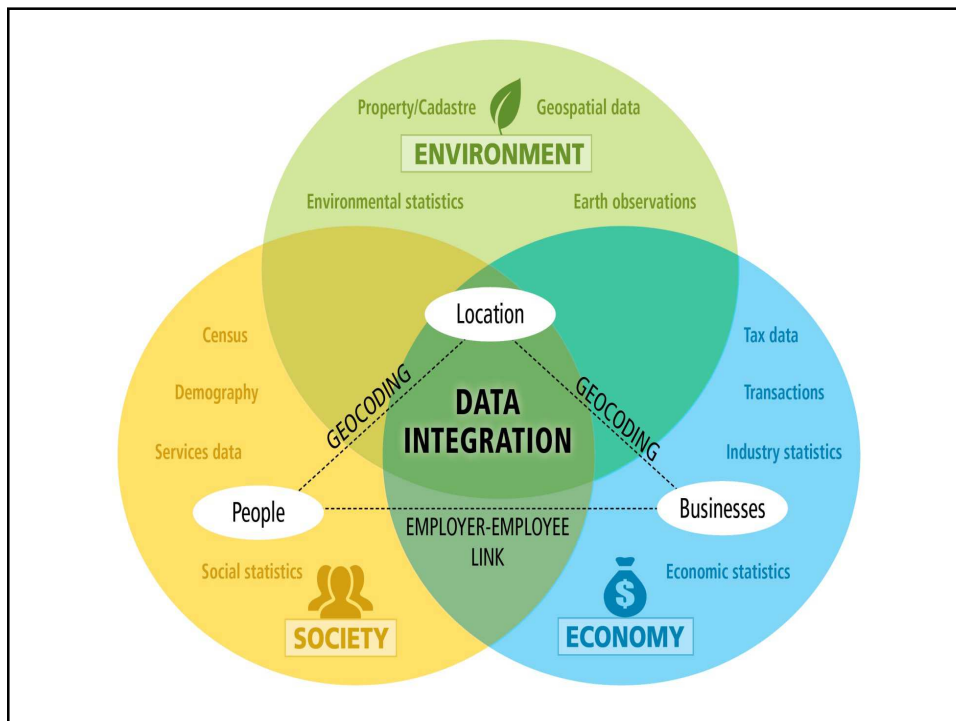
Property/Cadastre
Geospatial data
ENVIRONMENT
Environmental statistics
Earth observations

Location

Census
Demography
Services data

Tax data
Transactions
Industry statistics

GEOCODING
DATA INTEGRATION
GEOCODING

People
Businesses

EMPLOYER-EMPLOYEE LINK

Social statistics
Economic statistics

SOCIETY
$
ECONOMY